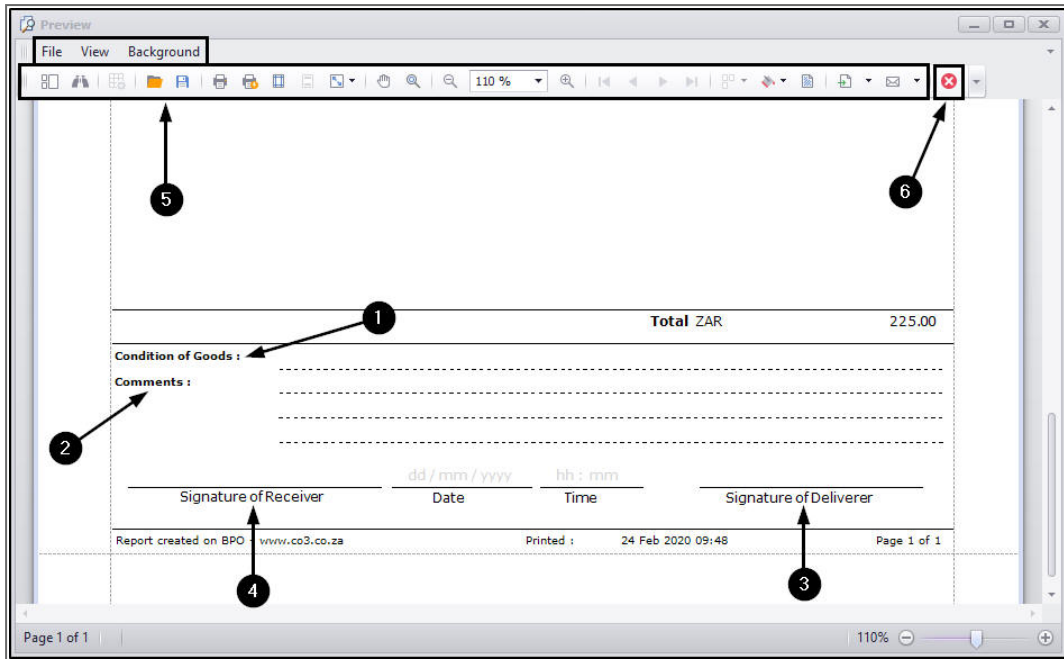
Preview

File View Background

110 %

5

6

1

Total ZAR 225.00

Condition of Goods :

Comments :

2

dd / mm / yyyy hh : mm

Signature of Receiver Date Time Signature of Deliverer

Report created on BPO - www.co3.co.za Printed : 24 Feb 2020 09:48 Page 1 of 1

4

3

Page 1 of 1

110%